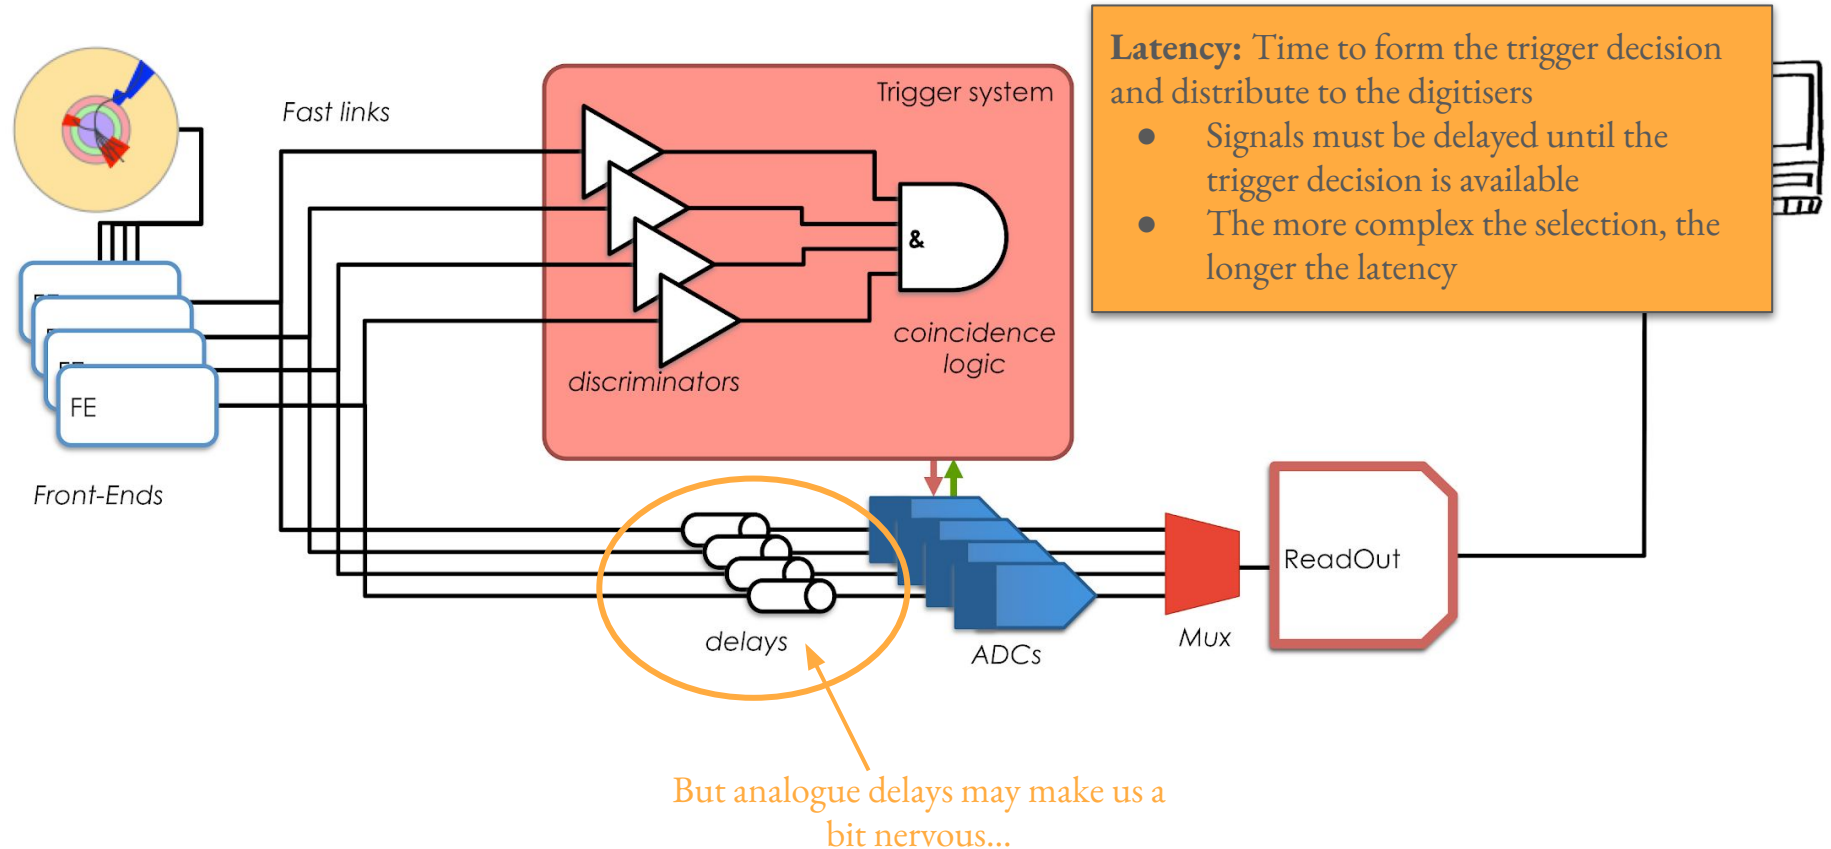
Latency: Time to form the trigger decision and distribute to the digitisers

- Signals must be delayed until the trigger decision is available
- The more complex the selection, the longer the latency

Fast links

Trigger system

&

coincidence logic

discriminators

FE

Front-Ends

delays

ADCs

Mux

ReadOut

But analogue delays may make us a bit nervous...